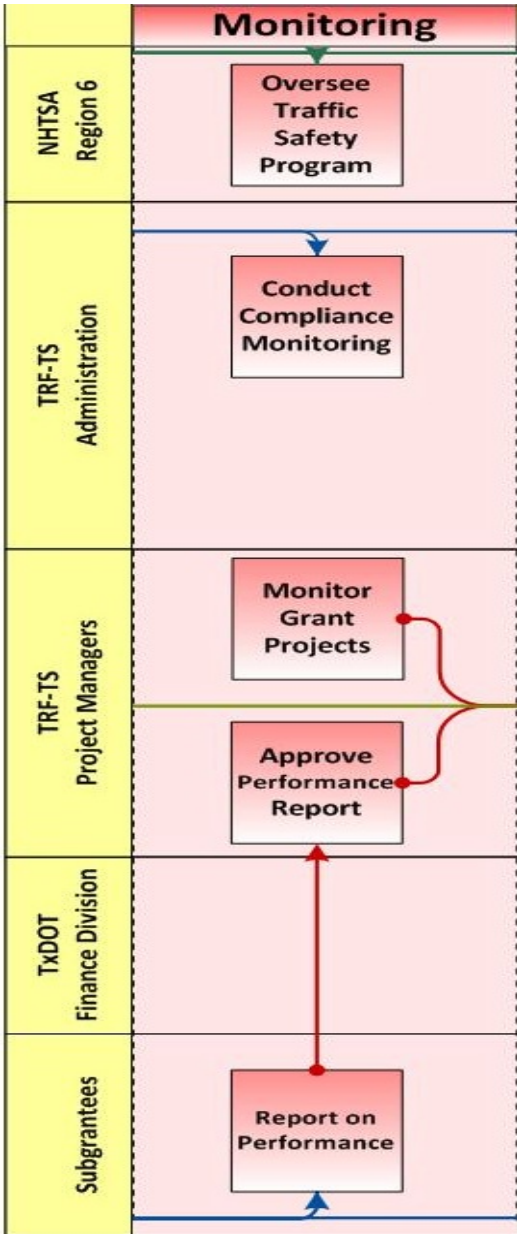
Monitoring

NHTSA Region 6

Oversee Traffic Safety Program

TRF-TS Administration

Conduct Compliance Monitoring

TRF-TS Project Managers

Monitor Grant Projects

Approve Performance Report

TxDOT Finance Division

Subgrantees

Report on Performance